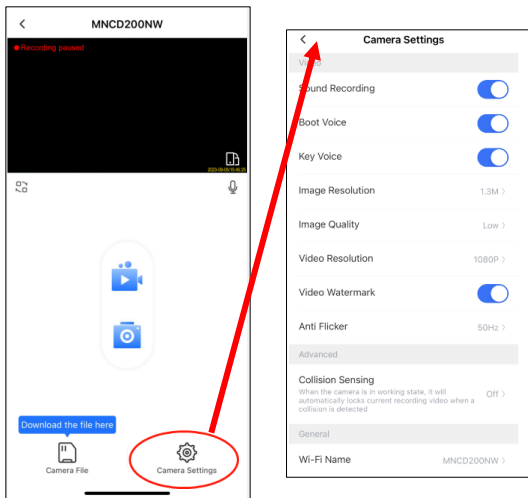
MNCD200NW

Recording paused

2023-08-05 15:45:25

Download the file here

Camera File

Camera Settings

Camera Settings

Video

Sound Recording

Boot Voice

Key Voice

Image Resolution 1.3M

Image Quality Low

Video Resolution 1080P

Video Watermark

Anti Flicker 50Hz

Advanced

Collision Sensing

When the camera is in working state, it will automatically locks current recording video when a collision is detected

Off

General

Wi-Fi Name MNCD200NW